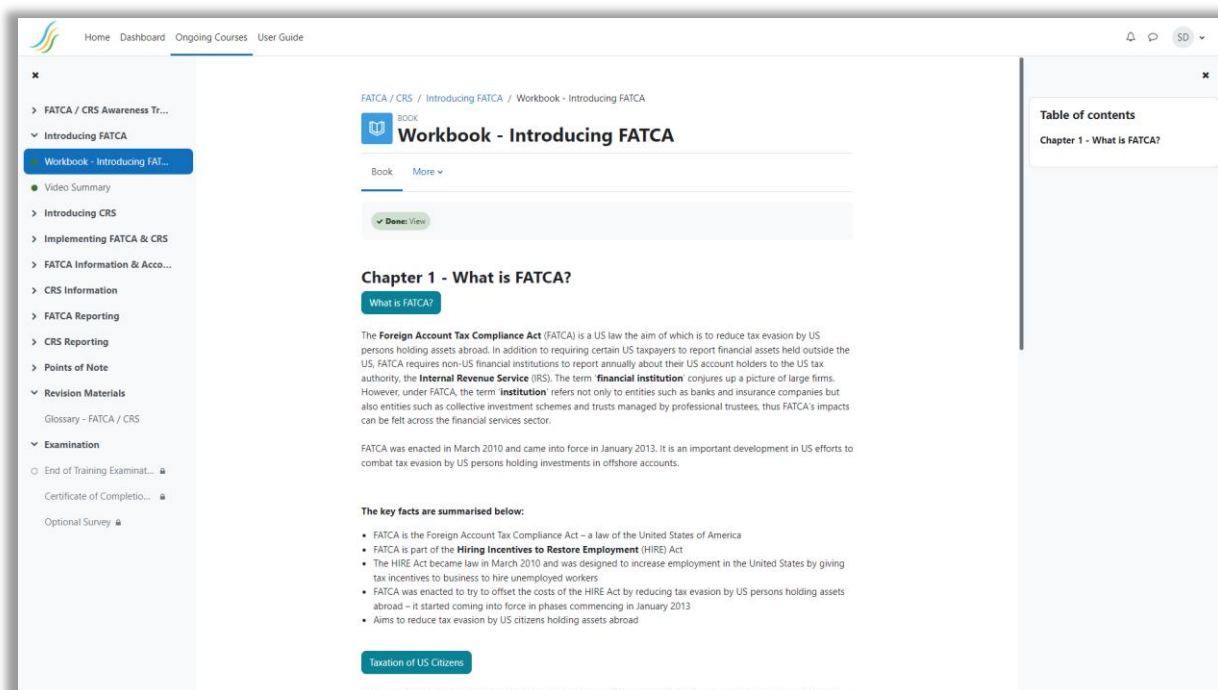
Home Dashboard Ongoing Courses User Guide

SD

×

> FATCA / CRS Awareness Tr...
⌄ Introducing FATCA
Workbook - Introducing FAT...
Video Summary
> Introducing CRS
> Implementing FATCA & CRS
> FATCA Information & Acco...
> CRS Information
> FATCA Reporting
> CRS Reporting
> Points of Note
⌄ Revision Materials
Glossary - FATCA / CRS
⌄ Examination
End of Training Examinat...
Certificate of Completio...
Optional Survey

FATCA / CRS / Introducing FATCA / Workbook - Introducing FATCA

BOOK
Workbook - Introducing FATCA

Book More

Done: View

Chapter 1 - What is FATCA?

What is FATCA?

The **Foreign Account Tax Compliance Act** (FATCA) is a US law the aim of which is to reduce tax evasion by US persons holding assets abroad. In addition to requiring certain US taxpayers to report financial assets held outside the US, FATCA requires non-US financial institutions to report annually about their US account holders to the US tax authority, the **Internal Revenue Service** (IRS). The term '**financial institution**' conjures up a picture of large firms. However, under FATCA, the term '**institution**' refers not only to entities such as banks and insurance companies but also entities such as collective investment schemes and trusts managed by professional trustees, thus FATCA's impacts can be felt across the financial services sector.

FATCA was enacted in March 2010 and came into force in January 2013. It is an important development in US efforts to combat tax evasion by US persons holding investments in offshore accounts.

**The key facts are summarised below:**

- FATCA is the Foreign Account Tax Compliance Act – a law of the United States of America
- FATCA is part of the **Hiring Incentives to Restore Employment** (HIRE) Act
- The HIRE Act became law in March 2010 and was designed to increase employment in the United States by giving tax incentives to business to hire unemployed workers
- FATCA was enacted to try to offset the costs of the HIRE Act by reducing tax evasion by US persons holding assets abroad – it started coming into force in phases commencing in January 2013
- Aims to reduce tax evasion by US citizens holding assets abroad

Taxation of US Citizens

×

Table of contents
Chapter 1 - What is FATCA?